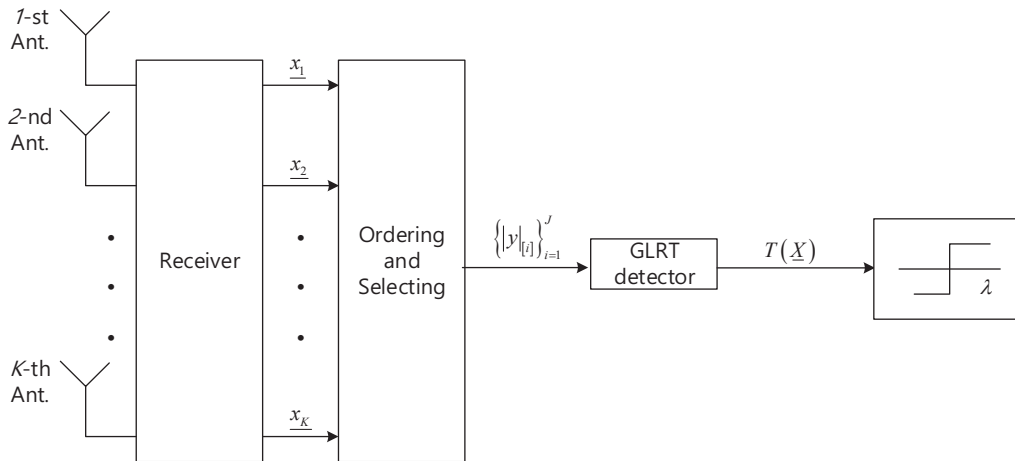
*1*-st Ant.

*2*-nd Ant.

•
•
•

*K*-th Ant.

Receiver

$\underline{x}_1$

$\underline{x}_2$

•
•
•

$\underline{x}_K$

Ordering and Selecting

$\left\{|y|_{[i]}\right\}_{i=1}^{J}$

GLRT detector

$T(\underline{X})$

$\lambda$